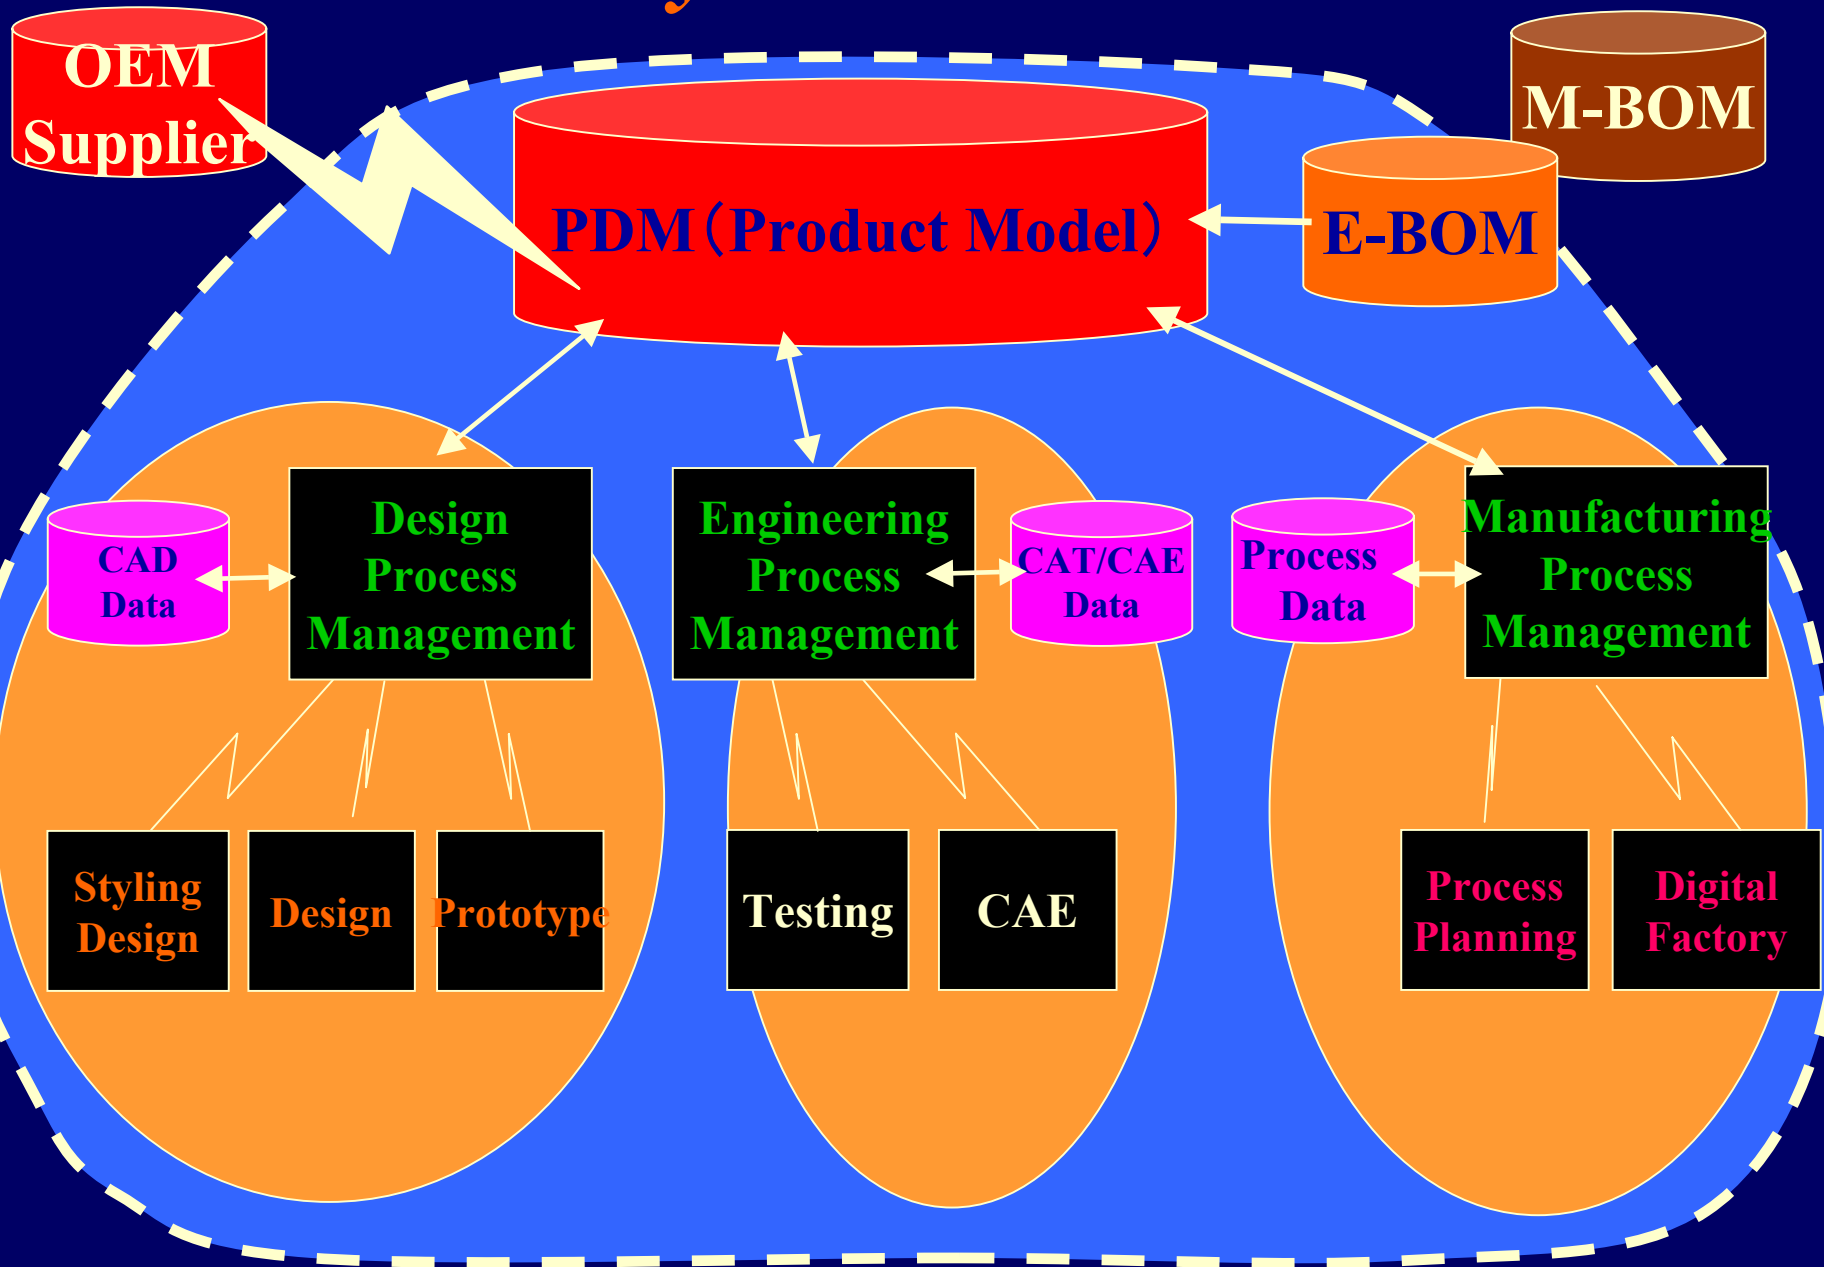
OEM Supplier

M-BOM

PDM（Product Model）

E-BOM

CAD Data

Design Process Management

Engineering Process Management

CAT/CAE Data

Process Data

Manufacturing Process Management

Styling Design

Design

Prototype

Testing

CAE

Process Planning

Digital Factory